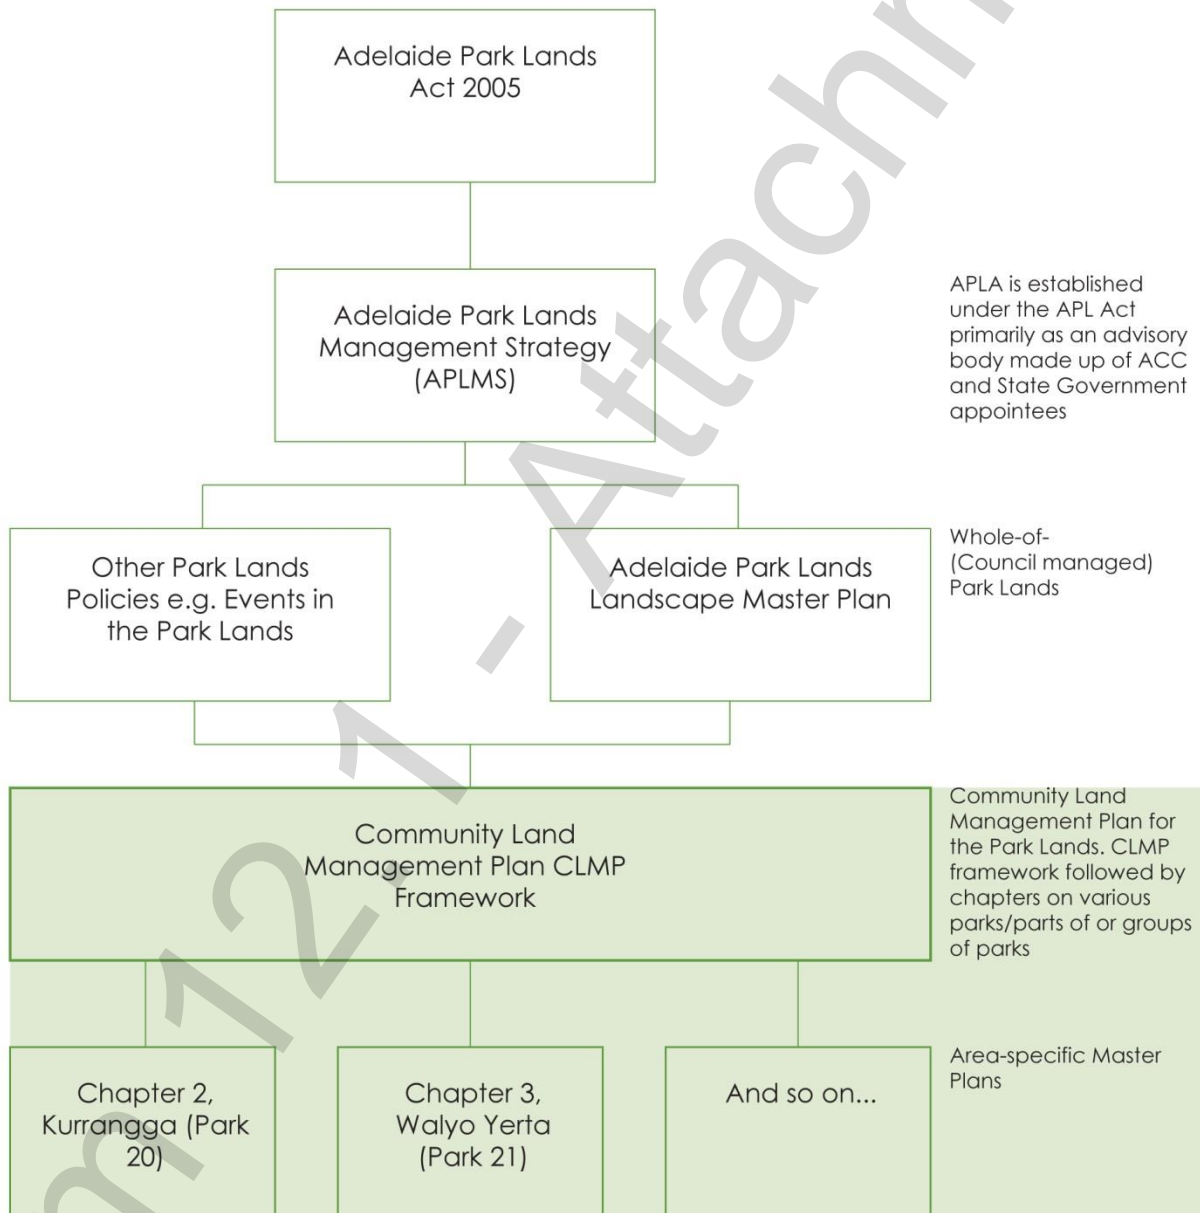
Adelaide Park Lands Act 2005

Adelaide Park Lands Management Strategy (APLMS)

APLA is established under the APL Act primarily as an advisory body made up of ACC and State Government appointees

Other Park Lands Policies e.g. Events in the Park Lands

Adelaide Park Lands Landscape Master Plan

Whole-of- (Council managed) Park Lands

Community Land Management Plan CLMP Framework

Community Land Management Plan for the Park Lands. CLMP framework followed by chapters on various parks/parts of or groups of parks

Chapter 2, Kurrangga (Park 20)

Chapter 3, Walyo Yerta (Park 21)

And so on...

Area-specific Master Plans

m121 - Attachm